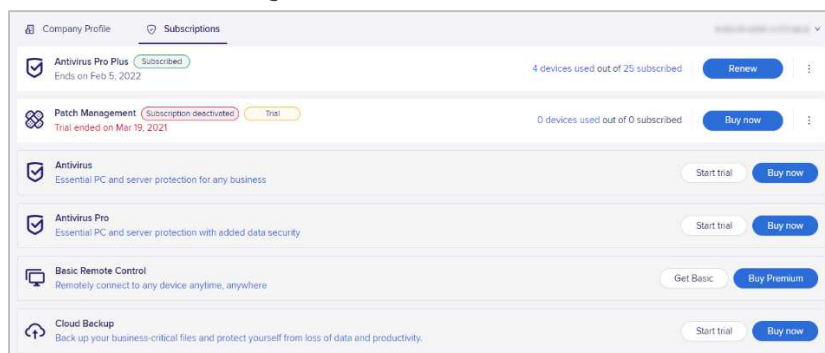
Company Profile
Subscriptions
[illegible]

Antivirus Pro Plus Subscribed
Ends on Feb 5, 2022
4 devices used out of 25 subscribed
Renew

Patch Management Subscription deactivated Trial
Trial ended on Mar 19, 2021
0 devices used out of 0 subscribed
Buy now

Antivirus
Essential PC and server protection for any business
Start trial
Buy now

Antivirus Pro
Essential PC and server protection with added data security
Start trial
Buy now

Basic Remote Control
Remotely connect to any device anytime, anywhere
Get Basic
Buy Premium

Cloud Backup
Back up your business-critical files and protect yourself from loss of data and productivity.
Start trial
Buy now